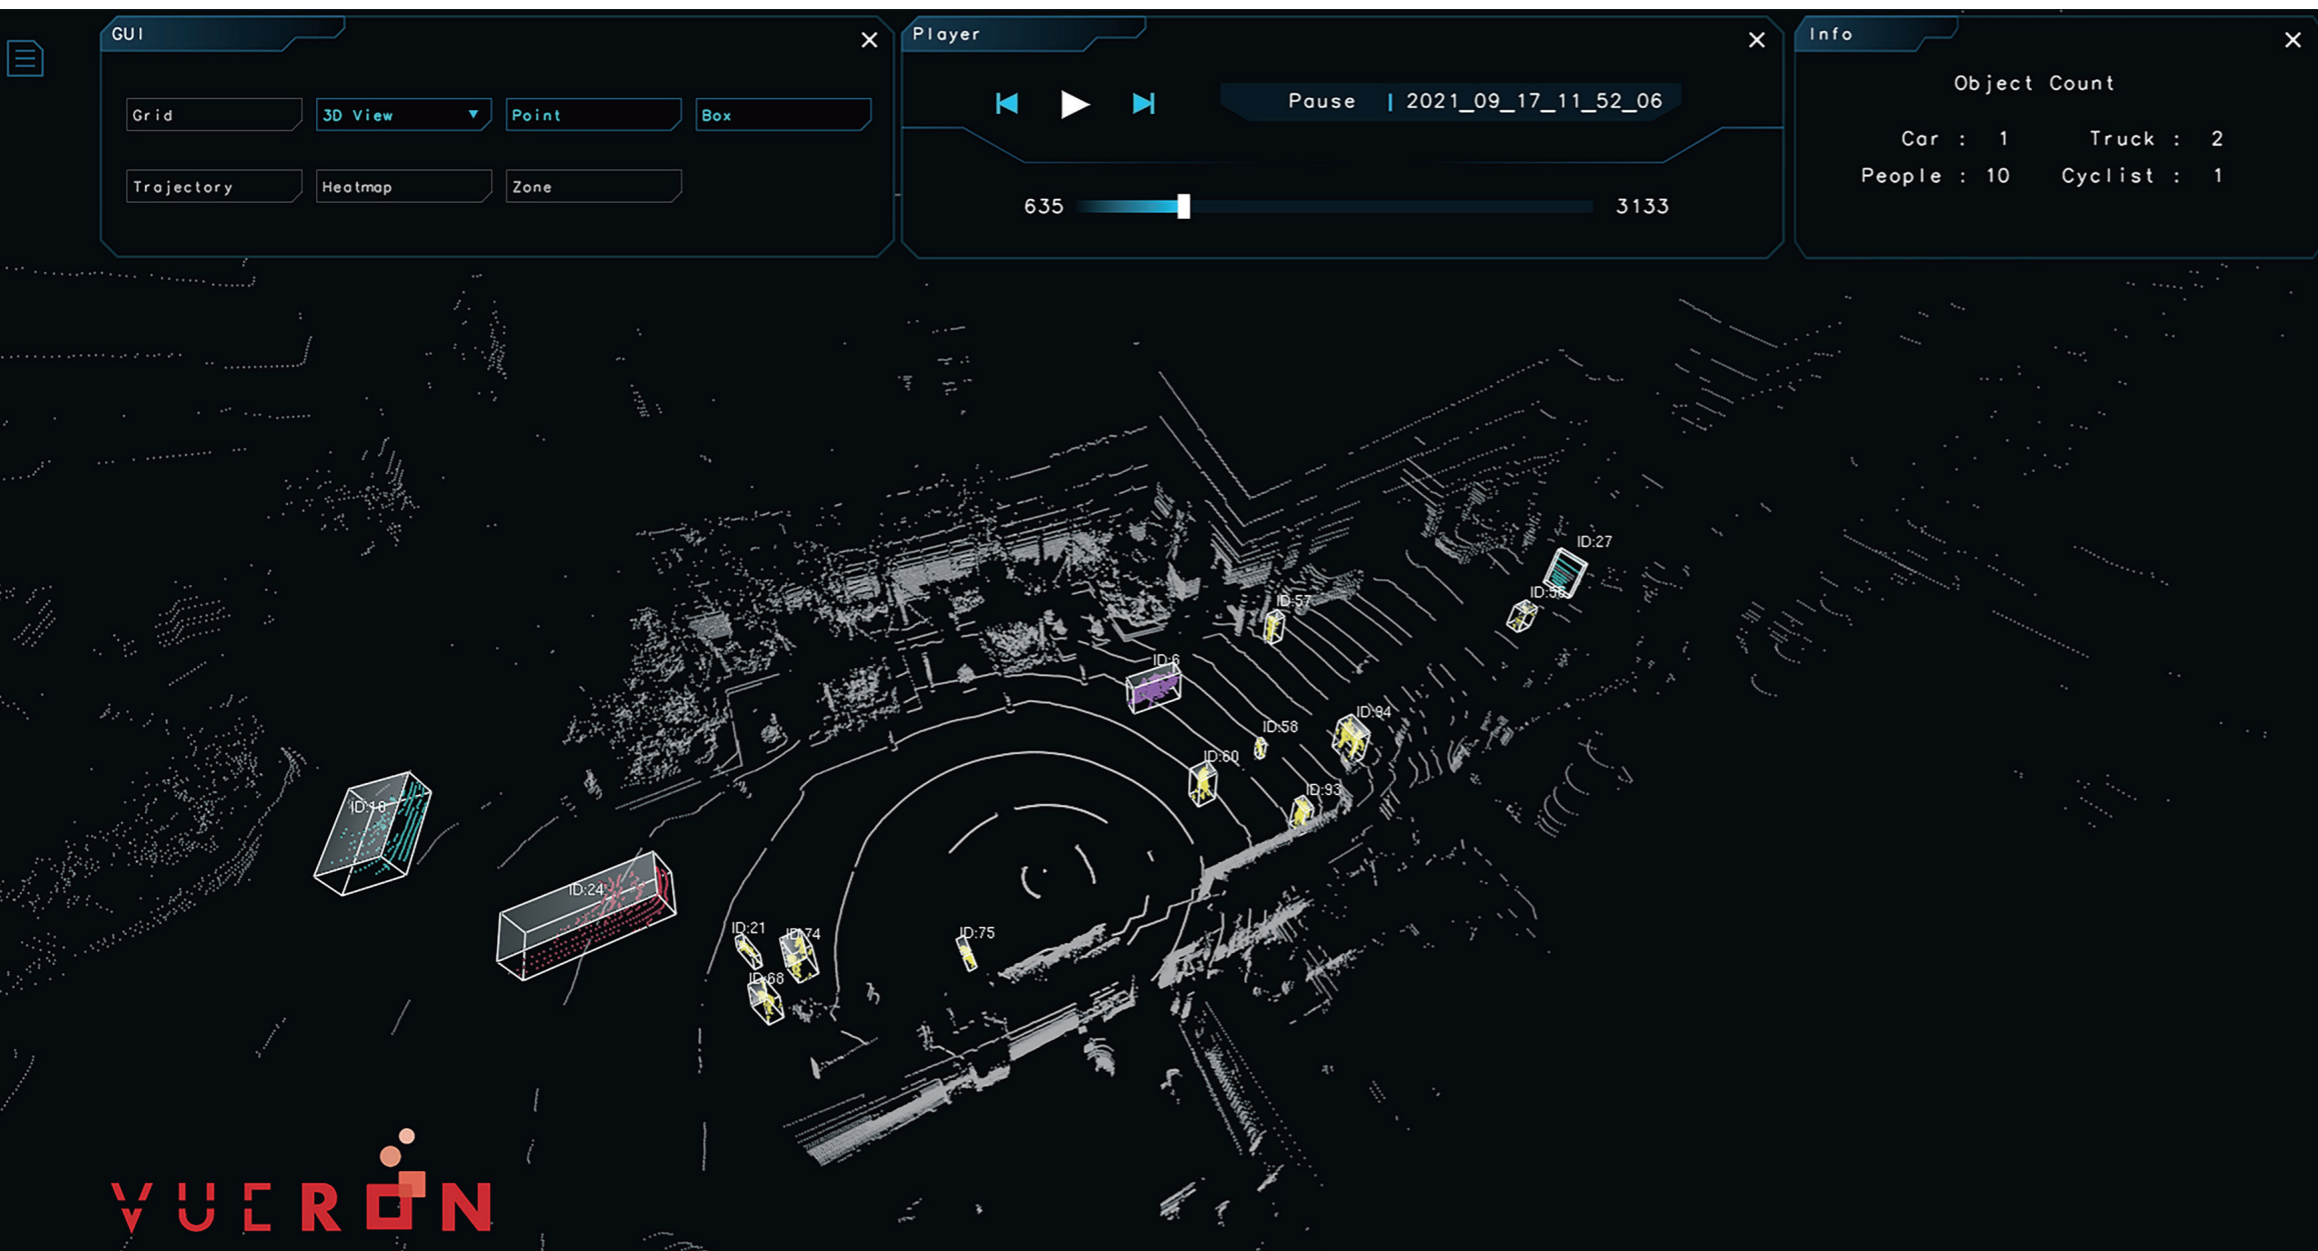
GUI ×

Grid 3D View ▼ Point Box

Trajectory Heatmap Zone

Player ×

Pause | 2021_09_17_11_52_06

635 3133

Info ×

Object Count

Car : 1 Truck : 2

People : 10 Cyclist : 1

ID:27

ID:56

ID:57

ID:6

ID:58

ID:94

ID:60

ID:93

ID:10

ID:24

ID:21

ID:74

ID:68

ID:75

VUERON